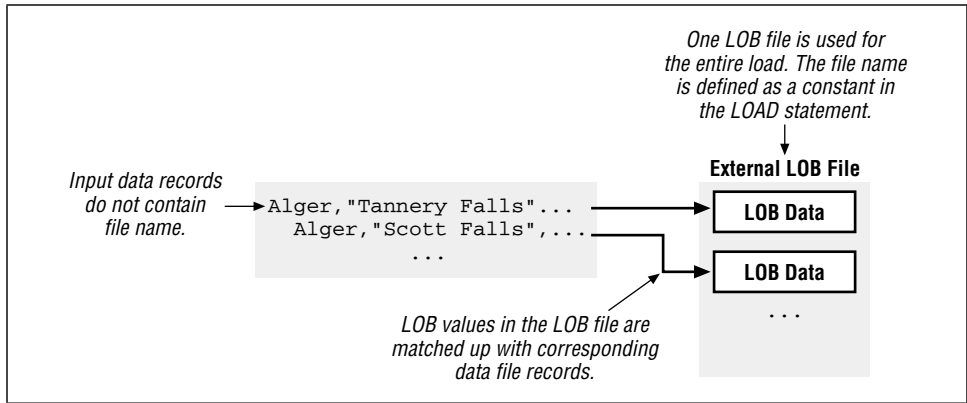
One LOB file is used for the entire load. The file name is defined as a constant in the LOAD statement.

External LOB File

Input data records do not contain file name.

Alger,"Tannery Falls"...
Alger,"Scott Falls",...
...

LOB Data

LOB Data

...

LOB values in the LOB file are matched up with corresponding data file records.